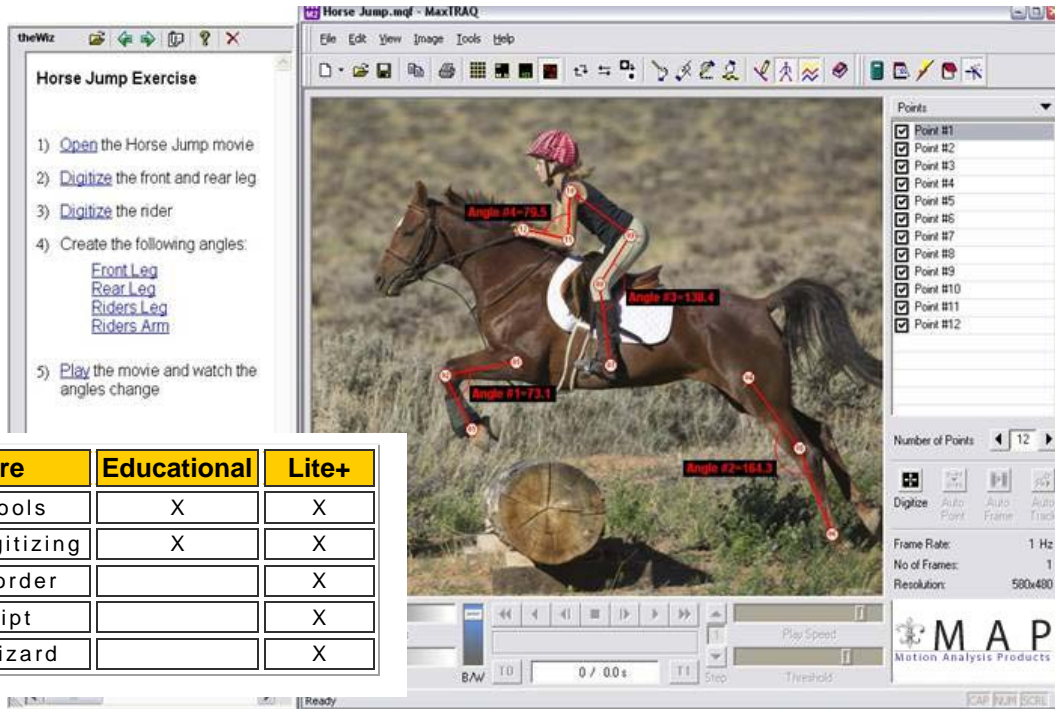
theWiz

Horse Jump Exercise

1) Open the Horse Jump movie

2) Digitize the front and rear leg

3) Digitize the rider

4) Create the following angles:

Front Leg
Rear Leg
Riders Leg
Riders Arm

5) Play the movie and watch the angles change

Horse Jump.mqf - MaxTRAQ

File Edit View Image Tools Help

Angle #4=79.5
Angle #3=138.4
Angle #1=73.1
Angle #2=164.3

Points
Point #1
Point #2
Point #3
Point #4
Point #5
Point #6
Point #7
Point #8
Point #9
Point #10
Point #11
Point #12

Number of Points 12

Digitize Auto Point Auto Frame Auto Track

Frame Rate: 1 Hz
No of Frames: 1
Resolution: 580x480

Play Speed
Threshold
B/W T0 0 / 0.0s T1 Step

MAP
Motion Analysis Products

Ready
CAP NUM SCRL

| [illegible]re | Educational | Lite+ |
|---|---|---|
| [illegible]ools | X | X |
| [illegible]gitizing | X | X |
| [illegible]order | | X |
| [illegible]ipt | | X |
| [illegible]izard | | X |